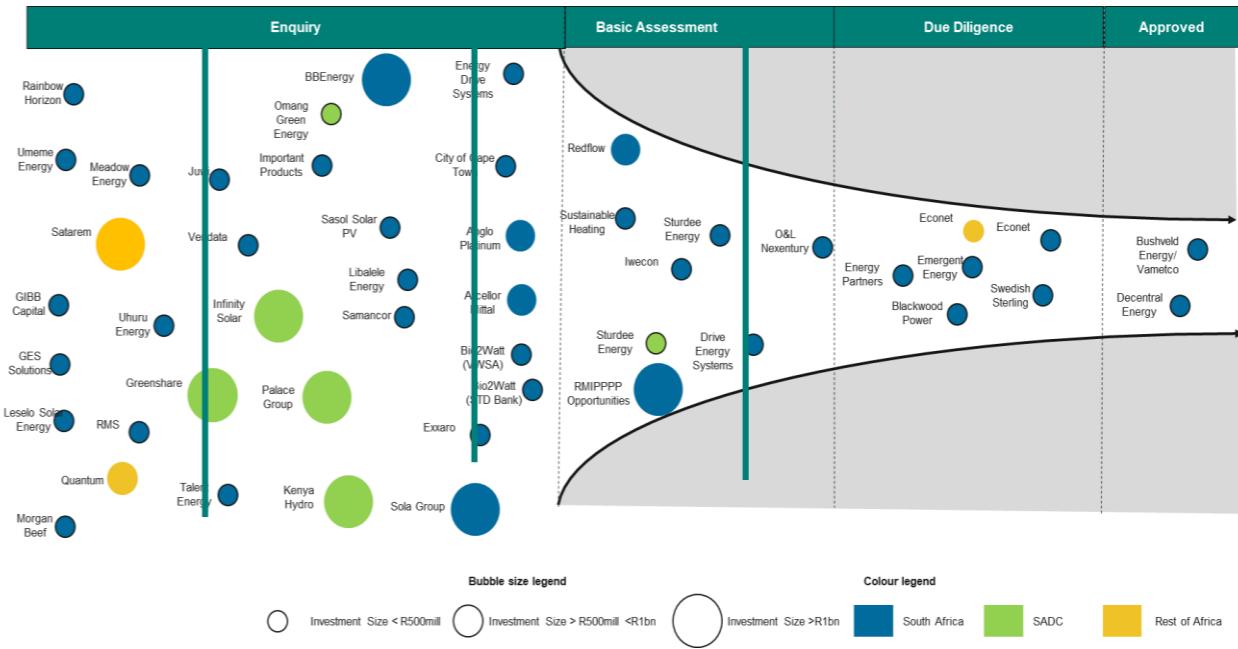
Enquiry

Basic Assessment

Due Diligence

Approved

Rainbow Horizon

Umeme Energy

Meadow Energy

Juwi

Satarem

Verdata

GIBB Capital

Uhuru Energy

Infinity Solar

GES Solutions

Greenshare

Palace Group

Leselo Solar Energy

RMS

Quantum

Talent Energy

Kenya Hydro

Morgan Beef

BBEnergy

Omang Green Energy

Important Products

Sasol Solar PV

Libalele Energy

Samancor

Energy Drive Systems

City of Cape Town

Anglo Platinum

Arcellor Mittal

Bio2Watt (WWSA)

Bio2Watt (STD Bank)

Exxaro

Sola Group

Redflow

Sustainable Heating

Sturdee Energy

Iwecon

Sturdee Energy

Drive Energy Systems

RMIPPPP Opportunities

O&L Nexentury

Econet

Econet

Energy Partners

Emergent Energy

Swedish Sterling

Blackwood Power

Bushveld Energy/ Vametco

Decentral Energy

Bubble size legend

Investment Size < R500mill

Investment Size > R500mill <R1bn

Investment Size >R1bn

Colour legend

South Africa

SADC

Rest of Africa